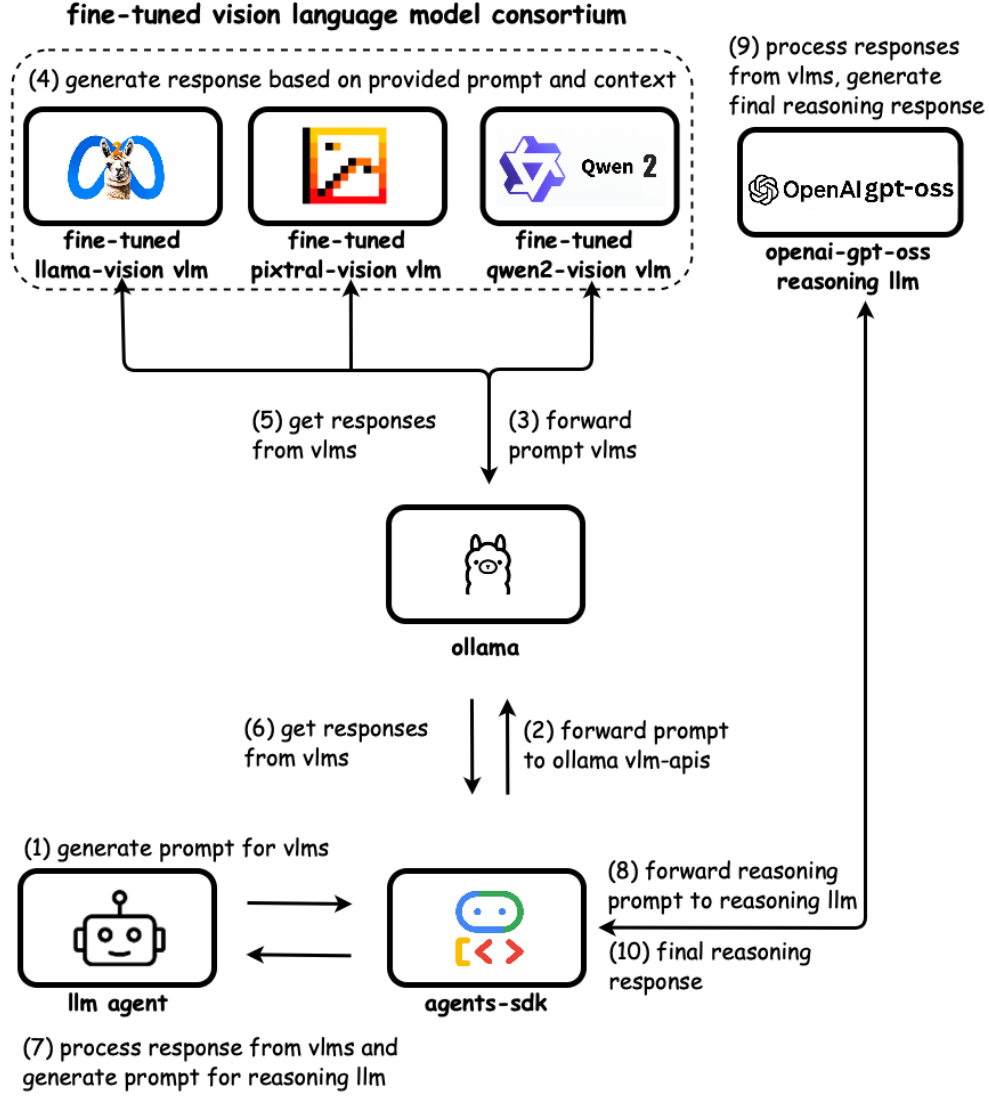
fine-tuned vision language model consortium

(4) generate response based on provided prompt and context

Qwen 2

fine-tuned llama-vision vlm

fine-tuned pixtral-vision vlm

fine-tuned qwen2-vision vlm

(9) process responses from vlms, generate final reasoning response

OpenAI gpt-oss

openai-gpt-oss reasoning llm

(5) get responses from vlms

(3) forward prompt vlms

ollama

(6) get responses from vlms

(2) forward prompt to ollama vlm-apis

(1) generate prompt for vlms

(8) forward reasoning prompt to reasoning llm

(10) final reasoning response

llm agent

agents-sdk

(7) process response from vlms and generate prompt for reasoning llm